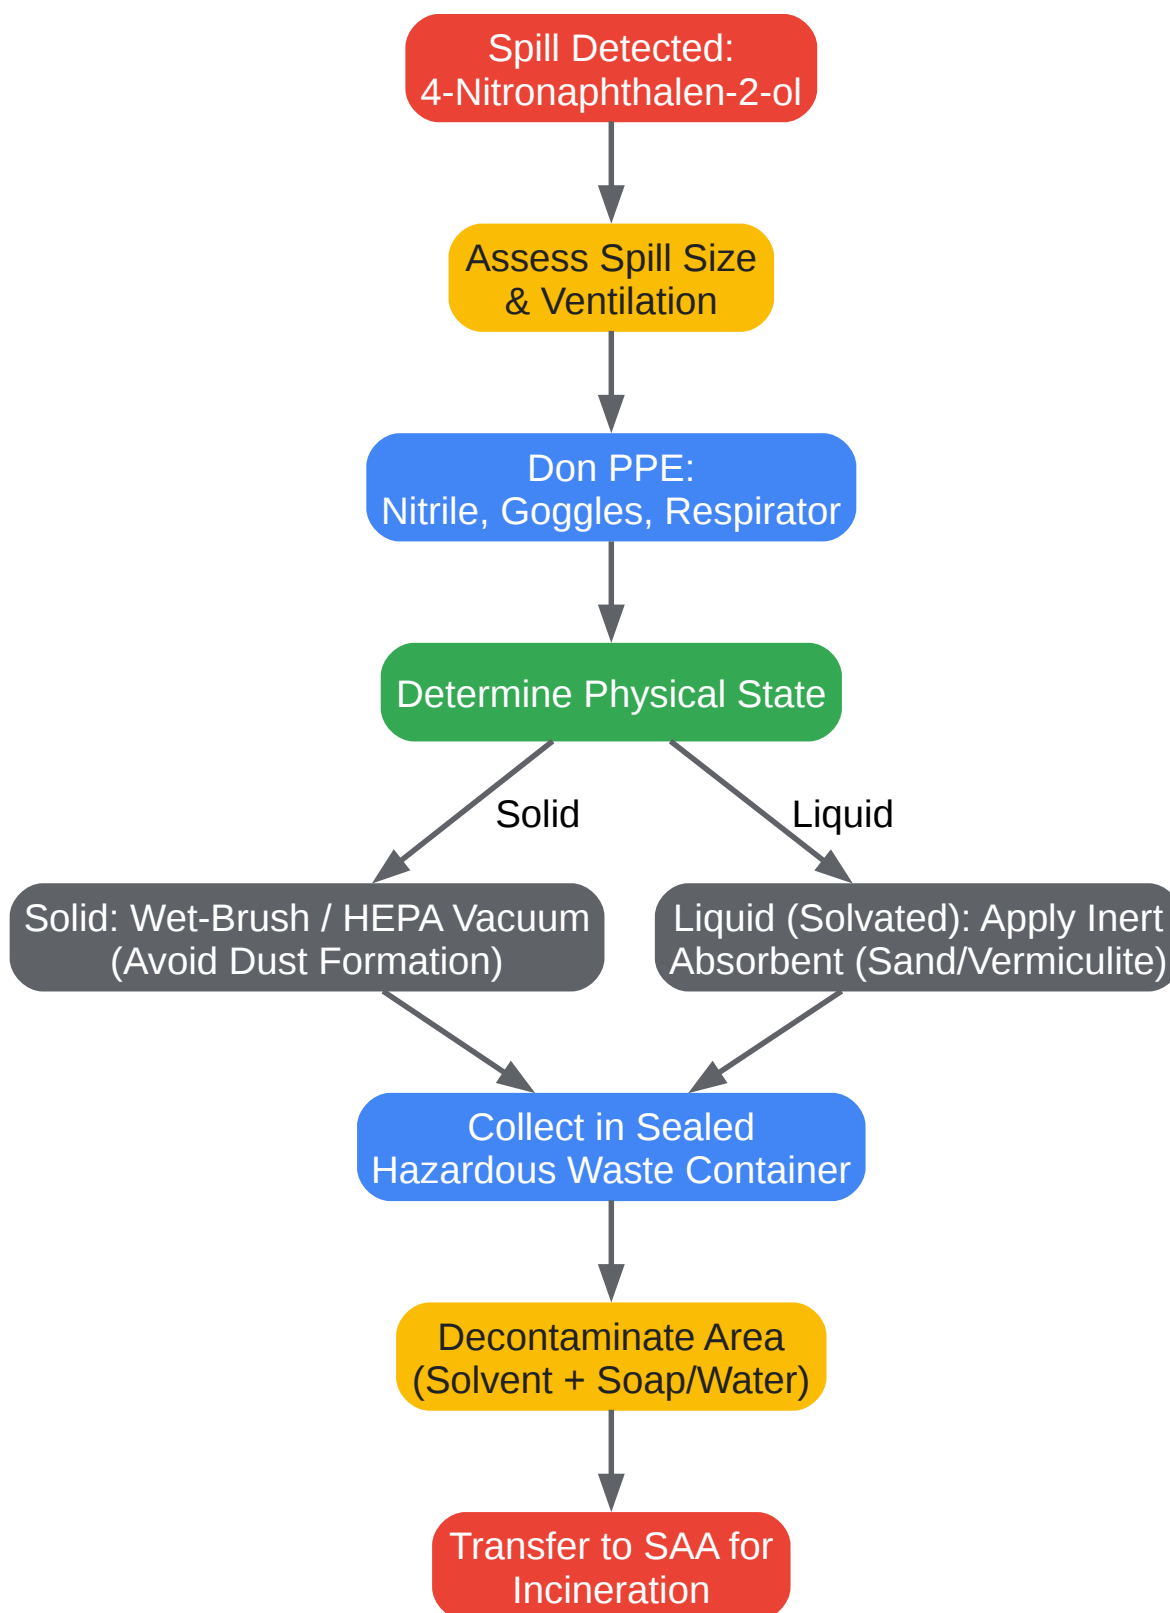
Spill Detected:
4-Nitronaphthalen-2-ol

Assess Spill Size
& Ventilation

Don PPE:
Nitrile, Goggles, Respirator

Determine Physical State

Solid

Liquid

Solid: Wet-Brush / HEPA Vacuum
(Avoid Dust Formation)

Liquid (Solvated): Apply Inert
Absorbent (Sand/Vermiculite)

Collect in Sealed
Hazardous Waste Container

Decontaminate Area
(Solvent + Soap/Water)

Transfer to SAA for
Incineration